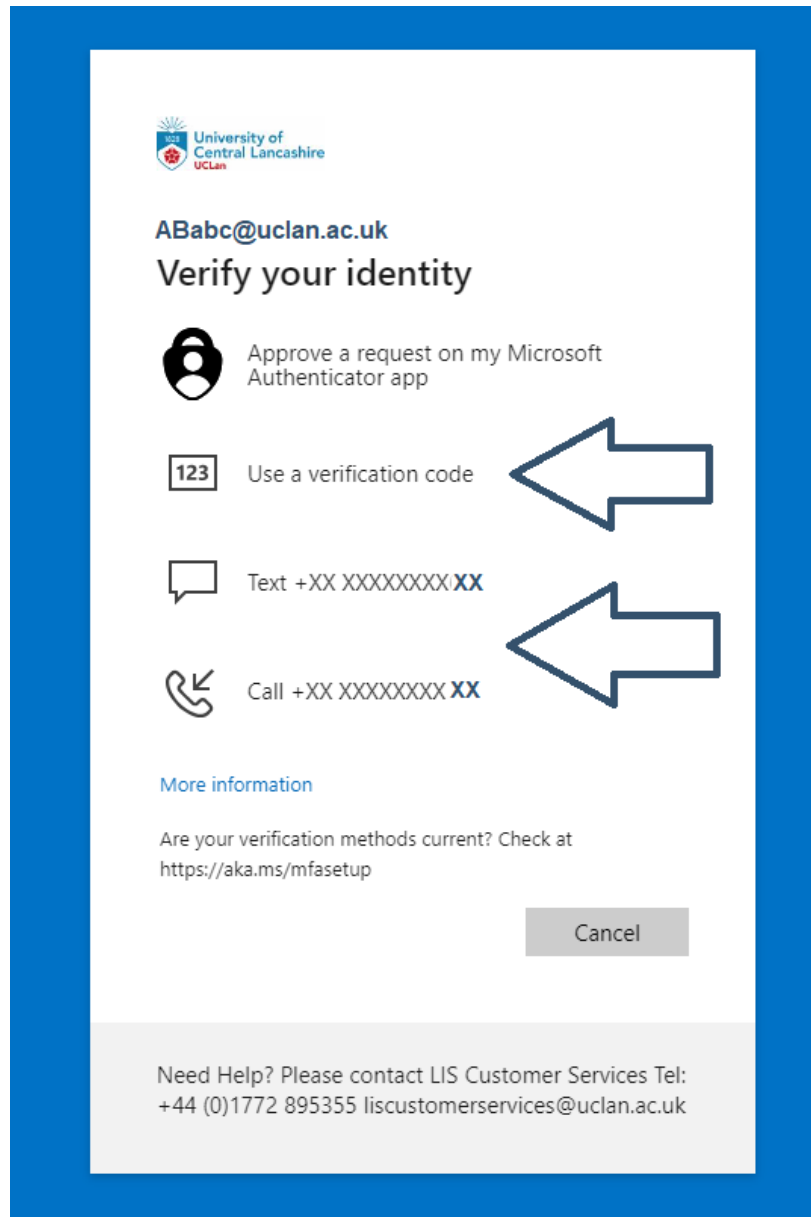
1828 University of Central Lancashire UCLan

ABabc@uclan.ac.uk

Verify your identity

Approve a request on my Microsoft Authenticator app

123 Use a verification code

Text +XX XXXXXXXXXX

Call +XX XXXXXXXX XX

More information

Are your verification methods current? Check at https://aka.ms/mfasetup

Cancel

Need Help? Please contact LIS Customer Services Tel: +44 (0)1772 895355 liscustomerservices@uclan.ac.uk